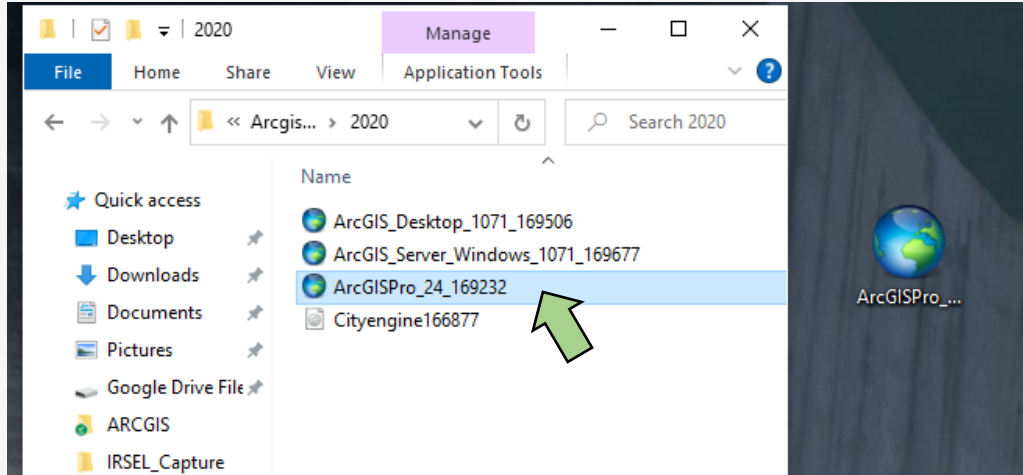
2020

Manage

File Home Share View Application Tools

« Arcgis... › 2020

Search 2020

Name

Quick access

Desktop

Downloads

Documents

Pictures

Google Drive File

ARCGIS

IRSEL_Capture

ArcGIS_Desktop_1071_169506

ArcGIS_Server_Windows_1071_169677

ArcGISPro_24_169232

Cityengine166877

ArcGISPro_...